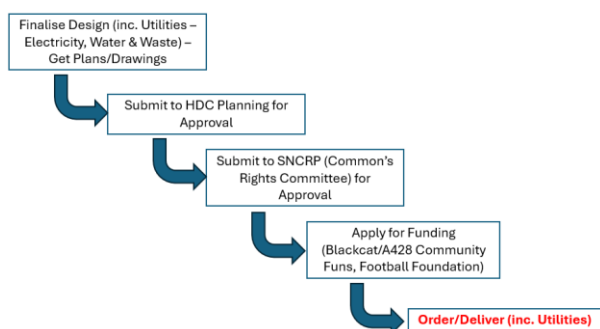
Finalise Design (inc. Utilities – Electricity, Water & Waste) – Get Plans/Drawings

Submit to HDC Planning for Approval

Submit to SNCRP (Common's Rights Committee) for Approval

Apply for Funding (Blackcat/A428 Community Funs, Football Foundation)

Order/Deliver (inc. Utilities)